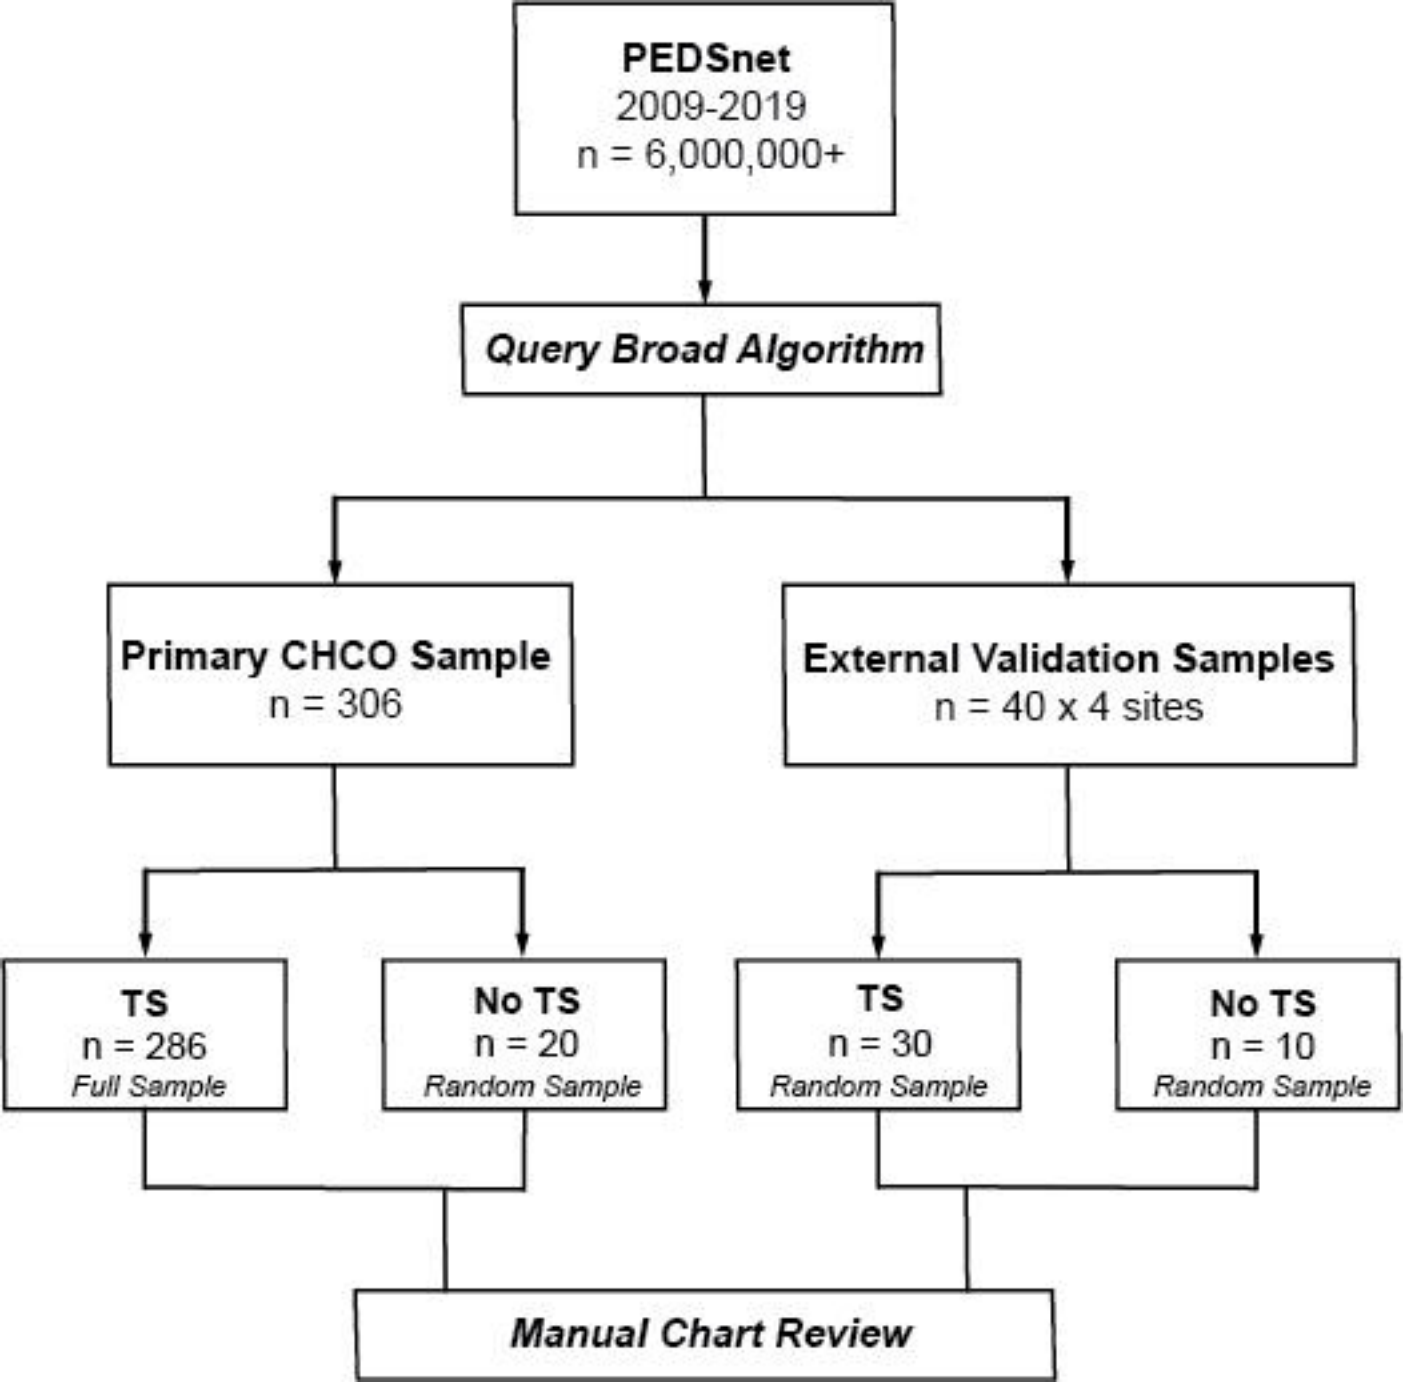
PEDSnet
2009-2019
n = 6,000,000+

Query Broad Algorithm

Primary CHCO Sample
n = 306

External Validation Samples
n = 40 x 4 sites

TS
n = 286
Full Sample

No TS
n = 20
Random Sample

TS
n = 30
Random Sample

No TS
n = 10
Random Sample

Manual Chart Review